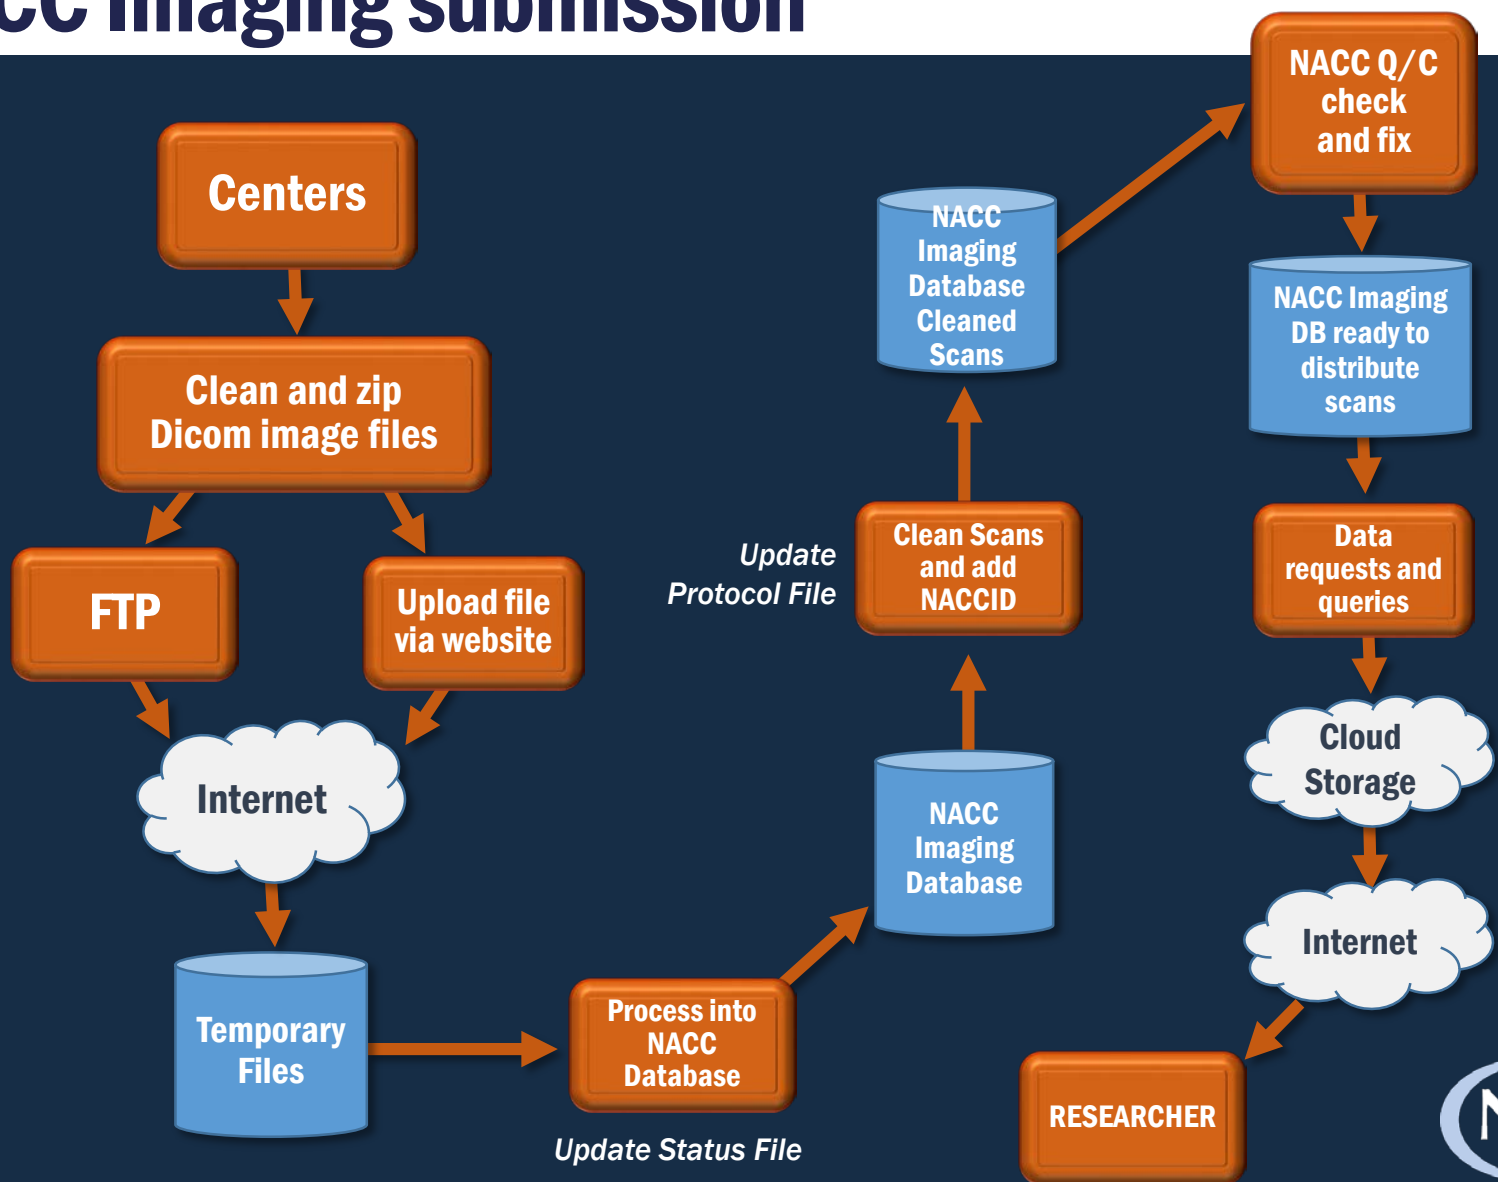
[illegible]CC Imaging Submission

Centers

Clean and zip Dicom image files

FTP

Upload file via website

Internet

Temporary Files

Process into NACC Database

Update Status File

NACC Imaging Database

Clean Scans and add NACCID

Update Protocol File

NACC Imaging Database Cleaned Scans

NACC Q/C check and fix

NACC Imaging DB ready to distribute scans

Data requests and queries

Cloud Storage

Internet

RESEARCHER